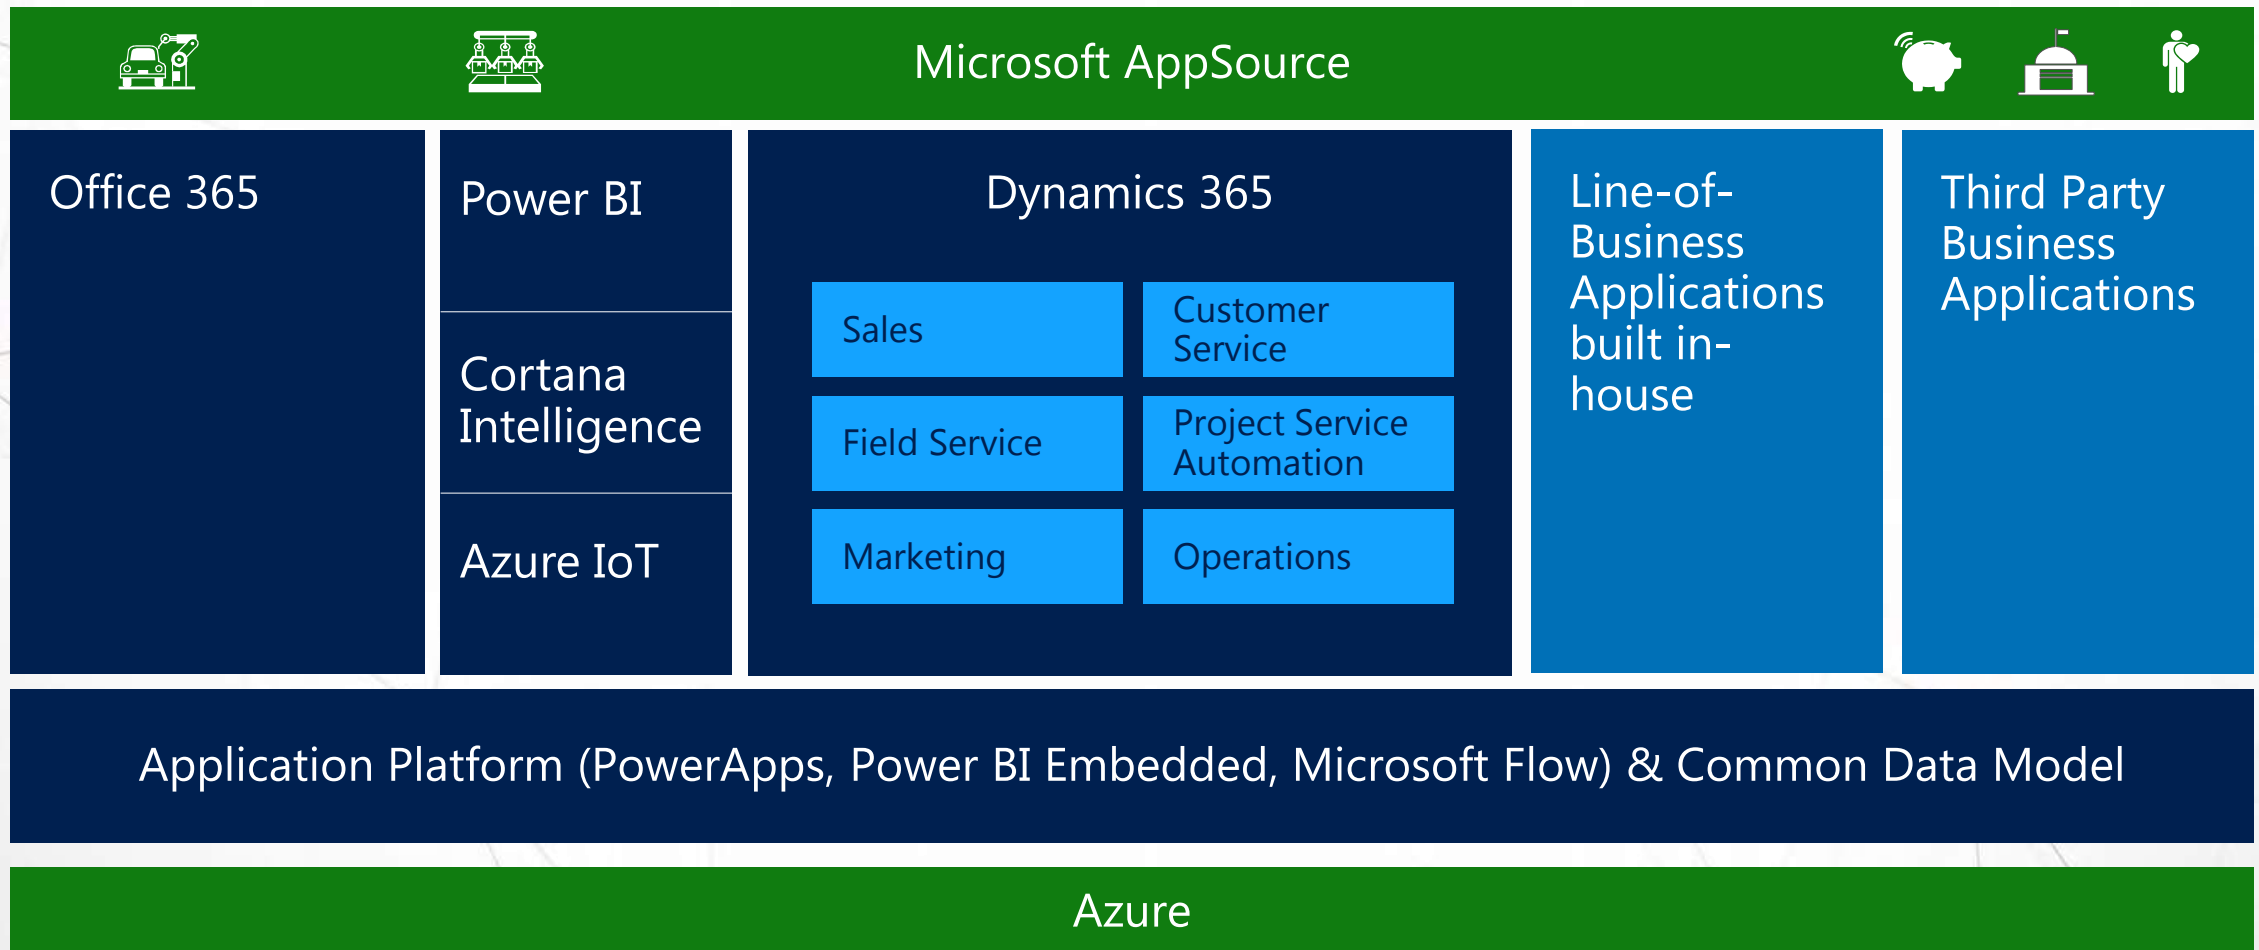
Microsoft AppSource

Office 365

Power BI

Cortana Intelligence

Azure IoT

Dynamics 365

Sales

Customer Service

Field Service

Project Service Automation

Marketing

Operations

Line-of-Business Applications built in-house

Third Party Business Applications

Application Platform (PowerApps, Power BI Embedded, Microsoft Flow) & Common Data Model

Azure